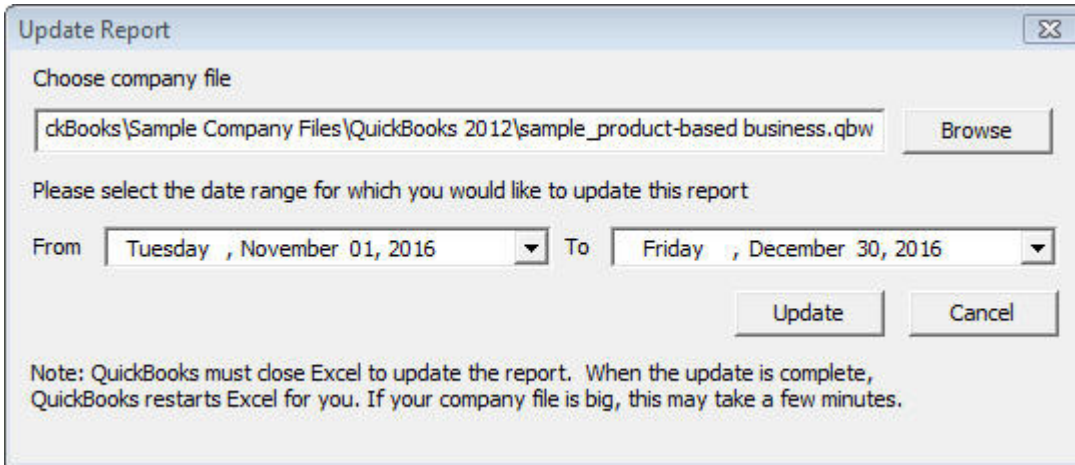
Update Report

Choose company file

ckBooks\Sample Company Files\QuickBooks 2012\sample_product-based business.qbw

Browse

Please select the date range for which you would like to update this report

From Tuesday , November 01, 2016 To Friday , December 30, 2016

Update

Cancel

Note: QuickBooks must close Excel to update the report. When the update is complete, QuickBooks restarts Excel for you. If your company file is big, this may take a few minutes.